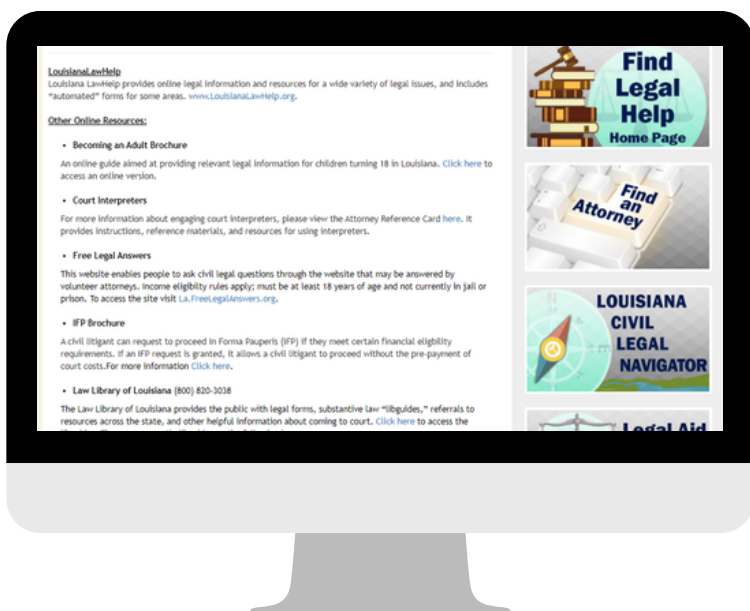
LouisianaLawHelp
Louisiana LawHelp provides online legal information and resources for a wide variety of legal issues, and includes "automated" forms for some areas. www.LouisianaLawHelp.org.

Other Online Resources:

• Becoming an Adult Brochure

An online guide aimed at providing relevant legal information for children turning 18 in Louisiana. Click here to access an online version.

• Court Interpreters

For more information about engaging court interpreters, please view the Attorney Reference Card here. It provides instructions, reference materials, and resources for using interpreters.

• Free Legal Answers

This website enables people to ask civil legal questions through the website that may be answered by volunteer attorneys. Income eligibility rules apply; must be at least 18 years of age and not currently in jail or prison. To access the site visit La.FreeLegalAnswers.org.

• IFP Brochure

A civil litigant can request to proceed in Forma Pauperis (IFP) if they meet certain financial eligibility requirements. If an IFP request is granted, it allows a civil litigant to proceed without the pre-payment of court costs. For more information Click here.

• Law Library of Louisiana (800) 820-3038

The Law Library of Louisiana provides the public with legal forms, substantive law "libguides," referrals to resources across the state, and other helpful information about coming to court. Click here to access the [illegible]

Find Legal Help Home Page

Find an Attorney

LOUISIANA CIVIL LEGAL NAVIGATOR

Legal Aid